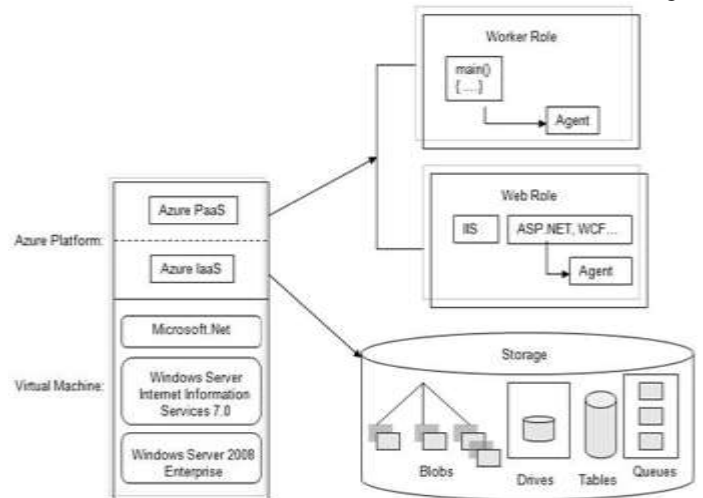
Worker Role

main()
{ ....}

Agent

Web Role

IIS

ASP.NET, WCF...

Agent

Azure Platform:

Azure PaaS

Azure IaaS

Virtual Machine:

Microsoft.Net

Windows Server Internet Information Services 7.0

Windows Server 2008 Enterprise

Storage

Blobs

Drives

Tables

Queues